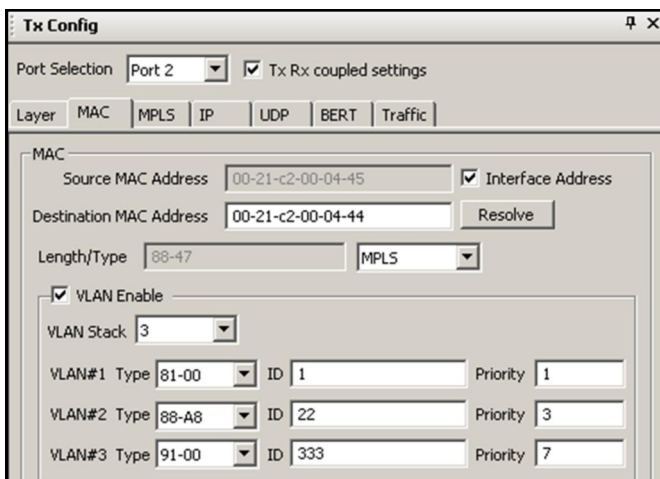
Tx Config

Port Selection Port 2 Tx Rx coupled settings

Layer MAC MPLS IP UDP BERT Traffic

MAC

Source MAC Address 00-21-c2-00-04-45 Interface Address

Destination MAC Address 00-21-c2-00-04-44 Resolve

Length/Type 88-47 MPLS

VLAN Enable

VLAN Stack 3

VLAN#1 Type 81-00 ID 1 Priority 1

VLAN#2 Type 88-A8 ID 22 Priority 3

VLAN#3 Type 91-00 ID 333 Priority 7